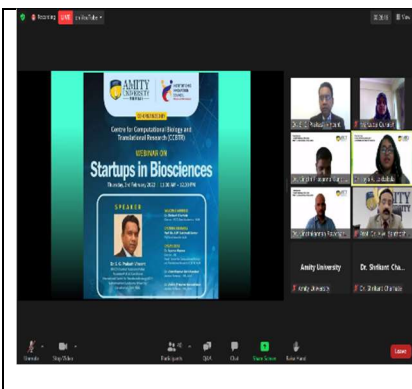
Recording LIVE on YouTube

AMITY UNIVERSITY

Centre for Computational Biology and Translational Research (CCBTR)

WEBINAR ON

Startups in Biosciences

Thursday, 3rd February, 2022 | 11:30 AM – 12:30 PM

SPEAKER

Dr. S. G. Prakash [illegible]

Amity University

Dr. Shrikant Cha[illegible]

Amity University

Dr. Shrikant Chahale

Unmute

Stop Video

Participants

Q&A

Chat

Share Screen

Raise Hand

Leave